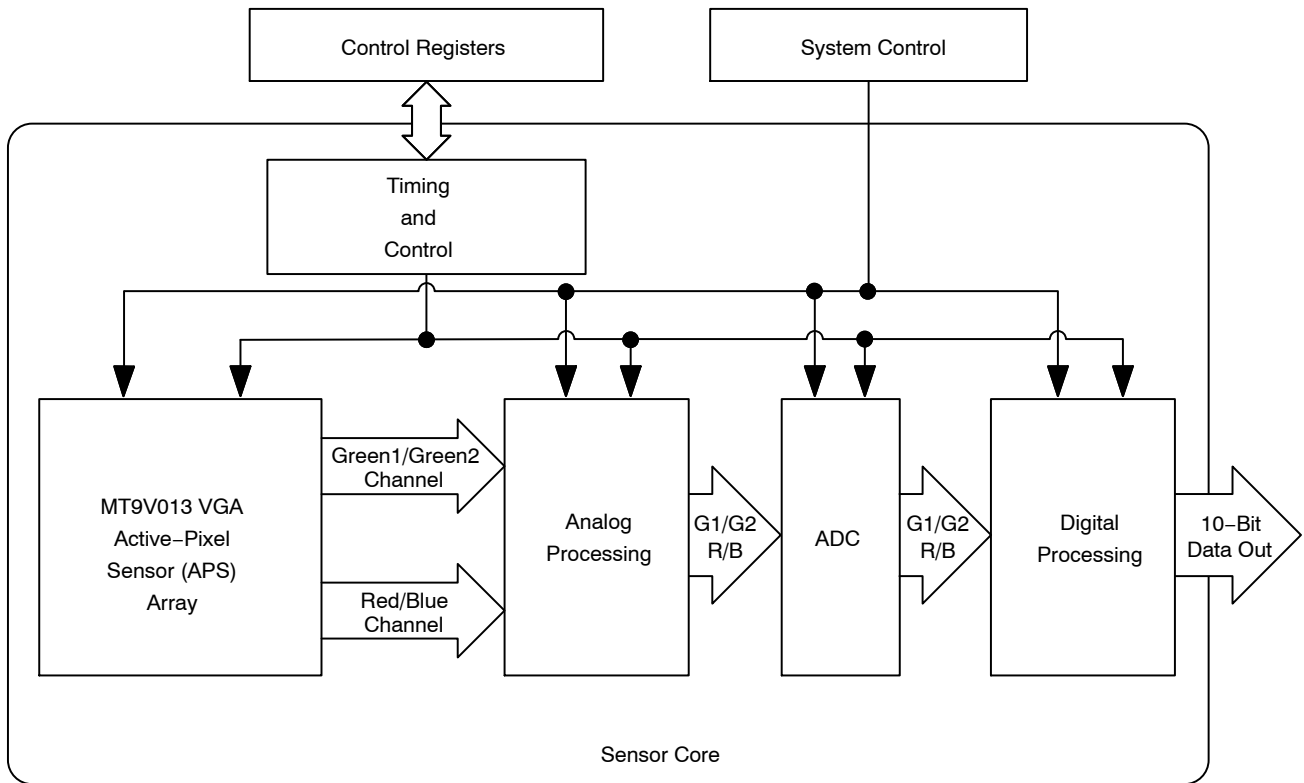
Control Registers

System Control

Timing and Control

MT9V013 VGA Active−Pixel Sensor (APS) Array

Green1/Green2 Channel

Red/Blue Channel

Analog Processing

G1/G2 R/B

ADC

G1/G2 R/B

Digital Processing

10−Bit Data Out

Sensor Core